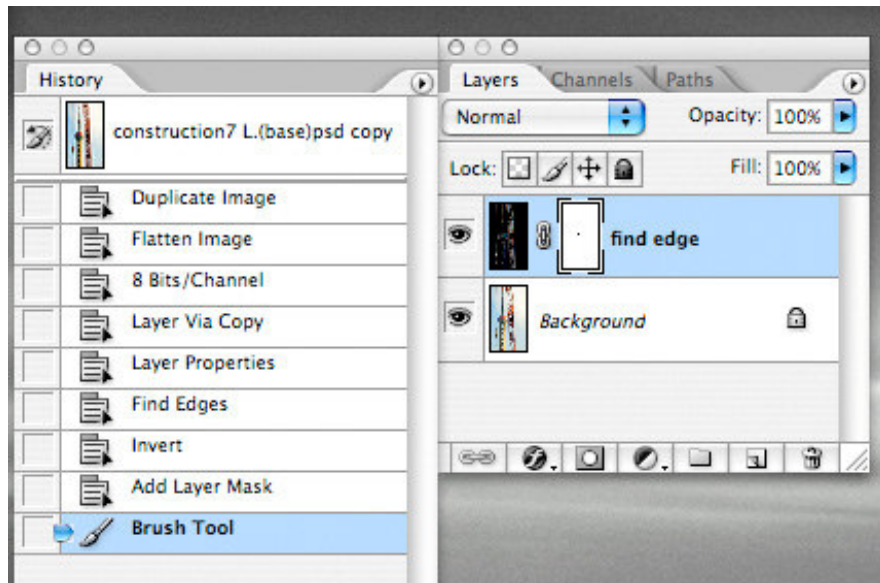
History

construction7 L.(base)psd copy

Duplicate Image

Flatten Image

8 Bits/Channel

Layer Via Copy

Layer Properties

Find Edges

Invert

Add Layer Mask

Brush Tool

Layers Channels Paths

Normal

Opacity: 100%

Lock:

Fill: 100%

find edge

Background